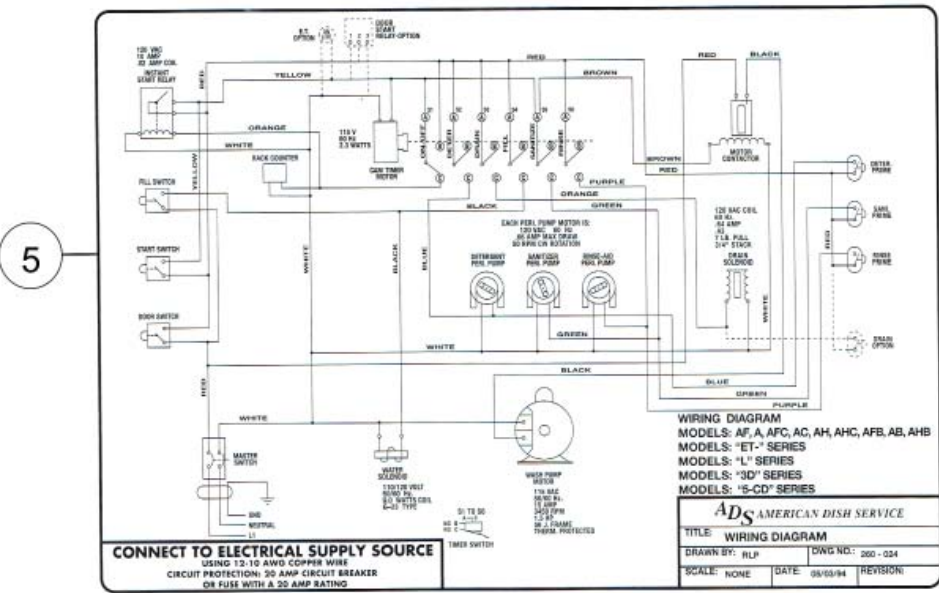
5

120 VAC
15 AMP
.92 AMP COIL
INSTANT
START RELAY

R.T. OPTION

DOOR START RELAY OPTION

RED

YELLOW

BROWN

RED

BLACK

ORANGE

WHITE

115 V
60 Hz
2.5 WATTS

CAM TIMER MOTOR

RACK COUNTER

MOTOR CONTACTOR

BROWN

RED

DETER. PRIME

FILL SWITCH

YELLOW

BLACK

GREEN

ORANGE

PURPLE

SANI. PRIME

EACH PERI. PUMP MOTOR IS:
120 VAC 60 Hz
.05 AMP MAX DRAW
30 RPM CW ROTATION

120 VAC COIL
60 Hz.
.42 AMP
.62
7 LB. PULL
3/4" STACK

DRAIN SOLENOID

RINSE PRIME

START SWITCH

WHITE

BLACK

BLUE

DETERGENT PERI. PUMP

SANITIZER PERI. PUMP

RINSE-AID PERI. PUMP

RED

WHITE

DOOR SWITCH

GREEN

WHITE

DRAIN OPTION

BLACK

RED

BLUE

GREEN

PURPLE

WHITE

WIRING DIAGRAM
MODELS: AF, A, AFC, AC, AH, AHC, AFB, AB, AHB
MODELS: "ET-" SERIES
MODELS: "L" SERIES
MODELS: "3D" SERIES
MODELS: "5-CD" SERIES

MASTER SWITCH

WATER SOLENOID
110/120 VOLT
50/60 Hz.
10.0 WATTS COIL
6-25 TYPE

WASH PUMP MOTOR
115 VAC
60/60 Hz.
10 AMP
3450 RPM
1/2 HP
56 J FRAME
THERM. PROTECTED

GND
NEUTRAL
L1

TIMER SWITCH

CONNECT TO ELECTRICAL SUPPLY SOURCE
USING 12-10 AWG COPPER WIRE
CIRCUIT PROTECTION: 20 AMP CIRCUIT BREAKER
OR FUSE WITH A 20 AMP RATING

ADS AMERICAN DISH SERVICE

| TITLE: WIRING DIAGRAM | | | |
|---|---|---|---|
| DRAWN BY: RLP | | DWG NO.: 260 - 024 | |
| SCALE: NONE | DATE: 05/03/94 | REVISION: | |